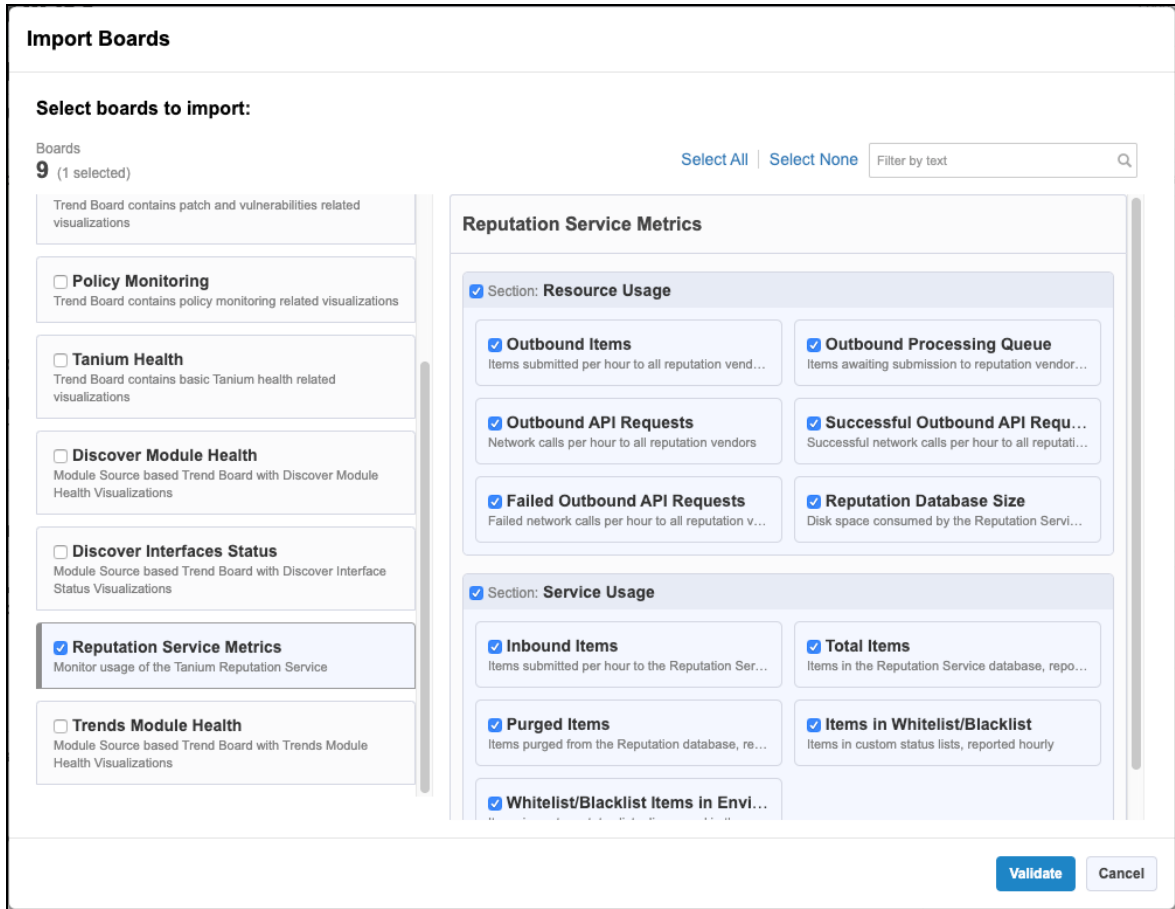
Import Boards

Select boards to import:

Boards
9 (1 selected)

Select All | Select None

Filter by text

Trend Board contains patch and vulnerabilities related visualizations

Policy Monitoring
Trend Board contains policy monitoring related visualizations

Tanium Health
Trend Board contains basic Tanium health related visualizations

Discover Module Health
Module Source based Trend Board with Discover Module Health Visualizations

Discover Interfaces Status
Module Source based Trend Board with Discover Interface Status Visualizations

Reputation Service Metrics
Monitor usage of the Tanium Reputation Service

Trends Module Health
Module Source based Trend Board with Trends Module Health Visualizations

Reputation Service Metrics

Section: Resource Usage

Outbound Items
Items submitted per hour to all reputation vend…

Outbound Processing Queue
Items awaiting submission to reputation vendor…

Outbound API Requests
Network calls per hour to all reputation vendors

Successful Outbound API Requ…
Successful network calls per hour to all reputati…

Failed Outbound API Requests
Failed network calls per hour to all reputation v…

Reputation Database Size
Disk space consumed by the Reputation Servi…

Section: Service Usage

Inbound Items
Items submitted per hour to the Reputation Ser…

Total Items
Items in the Reputation Service database, repo…

Purged Items
Items purged from the Reputation database, re…

Items in Whitelist/Blacklist
Items in custom status lists, reported hourly

Whitelist/Blacklist Items in Envi…
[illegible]

Validate
Cancel